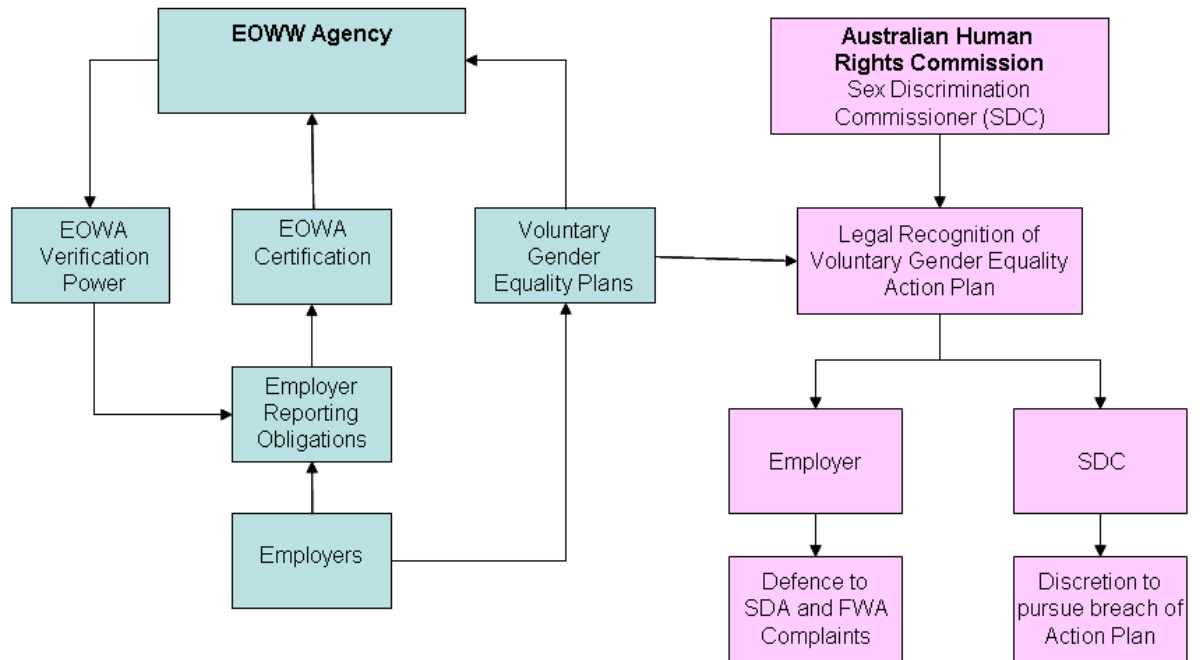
EOWW Agency

EOWA Verification Power

EOWA Certification

Voluntary Gender Equality Plans

Employer Reporting Obligations

Employers

Australian Human Rights Commission
Sex Discrimination Commissioner (SDC)

Legal Recognition of Voluntary Gender Equality Action Plan

Employer

SDC

Defence to SDA and FWA Complaints

Discretion to pursue breach of Action Plan